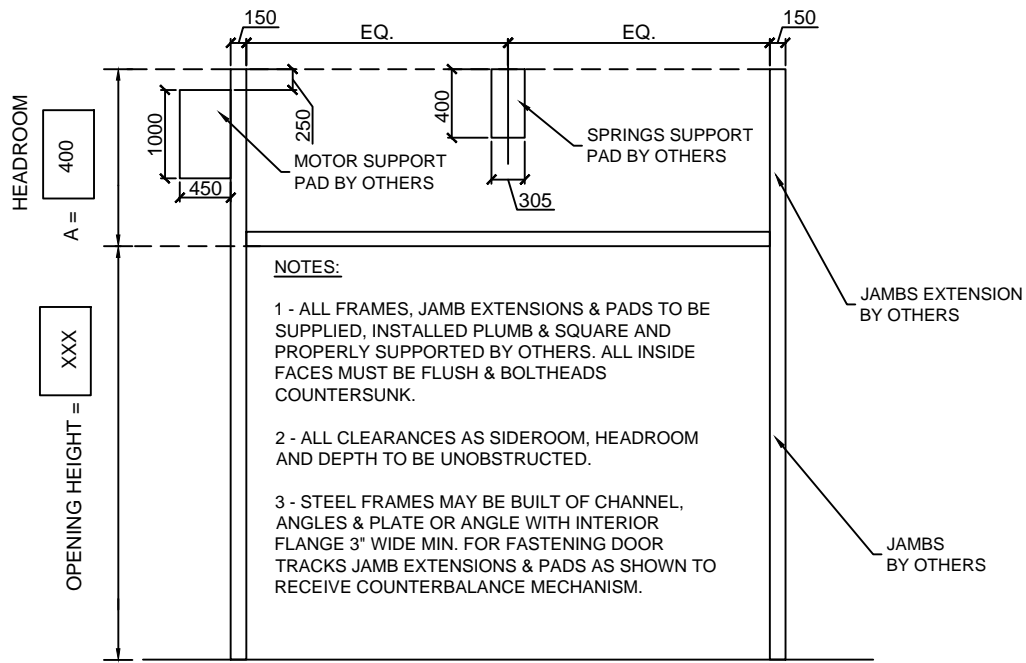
150
EQ.
EQ.
150

HEADROOM
A =
400

1000
250
450
MOTOR SUPPORT PAD BY OTHERS

400
305
SPRINGS SUPPORT PAD BY OTHERS

JAMBS EXTENSION BY OTHERS

OPENING HEIGHT =
XXX

NOTES:

1 - ALL FRAMES, JAMB EXTENSIONS & PADS TO BE SUPPLIED, INSTALLED PLUMB & SQUARE AND PROPERLY SUPPORTED BY OTHERS. ALL INSIDE FACES MUST BE FLUSH & BOLTHEADS COUNTERSUNK.

2 - ALL CLEARANCES AS SIDEROOM, HEADROOM AND DEPTH TO BE UNOBSTRUCTED.

3 - STEEL FRAMES MAY BE BUILT OF CHANNEL, ANGLES & PLATE OR ANGLE WITH INTERIOR FLANGE 3" WIDE MIN. FOR FASTENING DOOR TRACKS JAMB EXTENSIONS & PADS AS SHOWN TO RECEIVE COUNTERBALANCE MECHANISM.

JAMBS BY OTHERS